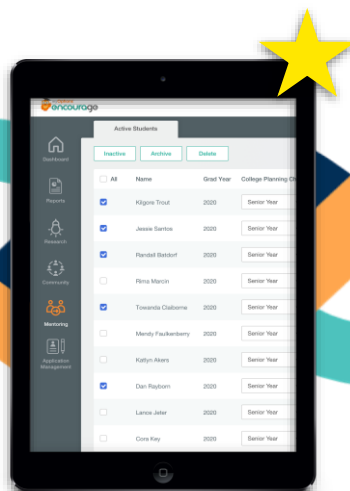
encourage

Dashboard

Reports

Research

Community

Mentoring

Application Management

Active Students

Inactive Archive Delete

| All | Name | Grad Year | College Planning Cl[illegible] |
|---|---|---|---|
| | Kilgore Trout | 2020 | Senior Year |
| | Jessie Santos | 2020 | Senior Year |
| | Randall Batdorf | 2020 | Senior Year |
| | Rima Marcin | 2020 | Senior Year |
| | Towanda Claiborne | 2020 | Senior Year |
| | Mendy Faulkenberry | 2020 | Senior Year |
| | Katlyn Akers | 2020 | Senior Year |
| | Dan Rayborn | 2020 | Senior Year |
| | Lance Jeter | 2020 | Senior Year |
| | Cora Key | 2020 | Senior Year |